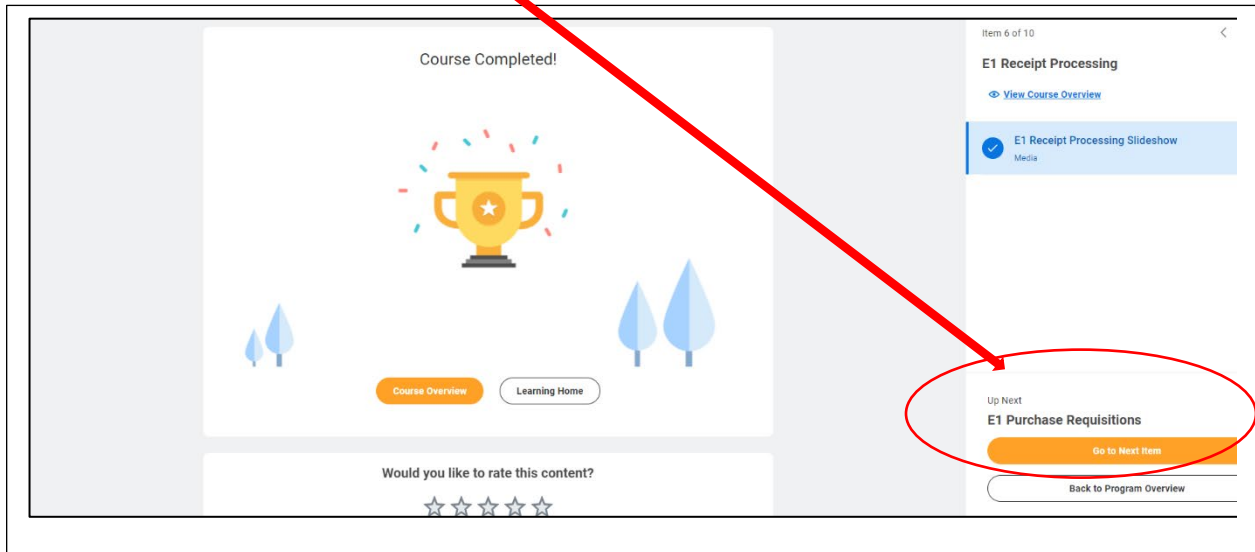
Course Completed!

Course Overview

Learning Home

Would you like to rate this content?

Item 6 of 10

E1 Receipt Processing

View Course Overview

E1 Receipt Processing Slideshow

Media

Up Next

E1 Purchase Requisitions

Go to Next Item

Back to Program Overview